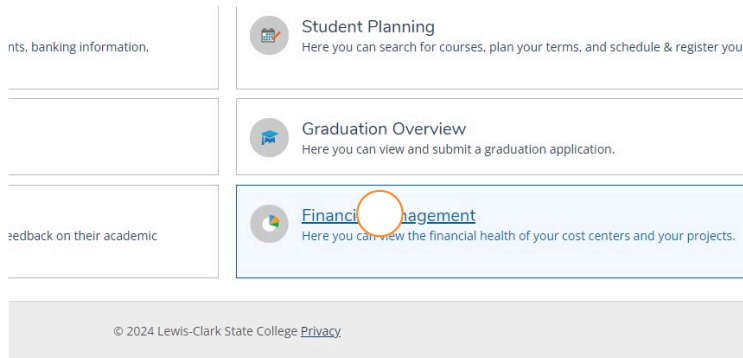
nts, banking information,

Student Planning
Here you can search for courses, plan your terms, and schedule & register you

Graduation Overview
Here you can view and submit a graduation application.

eedback on their academic

Financi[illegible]nagement
Here you can view the financial health of your cost centers and your projects.

© 2024 Lewis-Clark State College Privacy